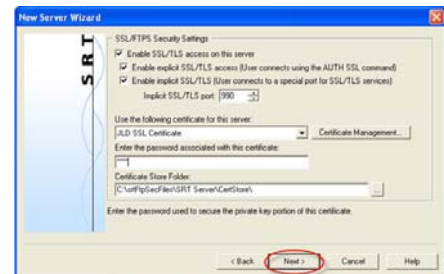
New Server Wizard

SRT

SSL/FTPS Security Settings

Enable SSL/TLS access on this server

Enable explicit SSL/TLS access (User connects using the AUTH SSL command)

Enable implicit SSL/TLS (User connects to a special port for SSL/TLS services)

Implicit SSL/TLS port: 990

Use the following certificate for this server:

JLD SSL Certificate

Certificate Management...

Enter the password associated with this certificate:

Certificate Store Folder:

C:\srtFtpSecFiles\SRT Server\CertStore\

...

Enter the password used to secure the private key portion of this certificate.

< Back

Next >

Cancel

Help